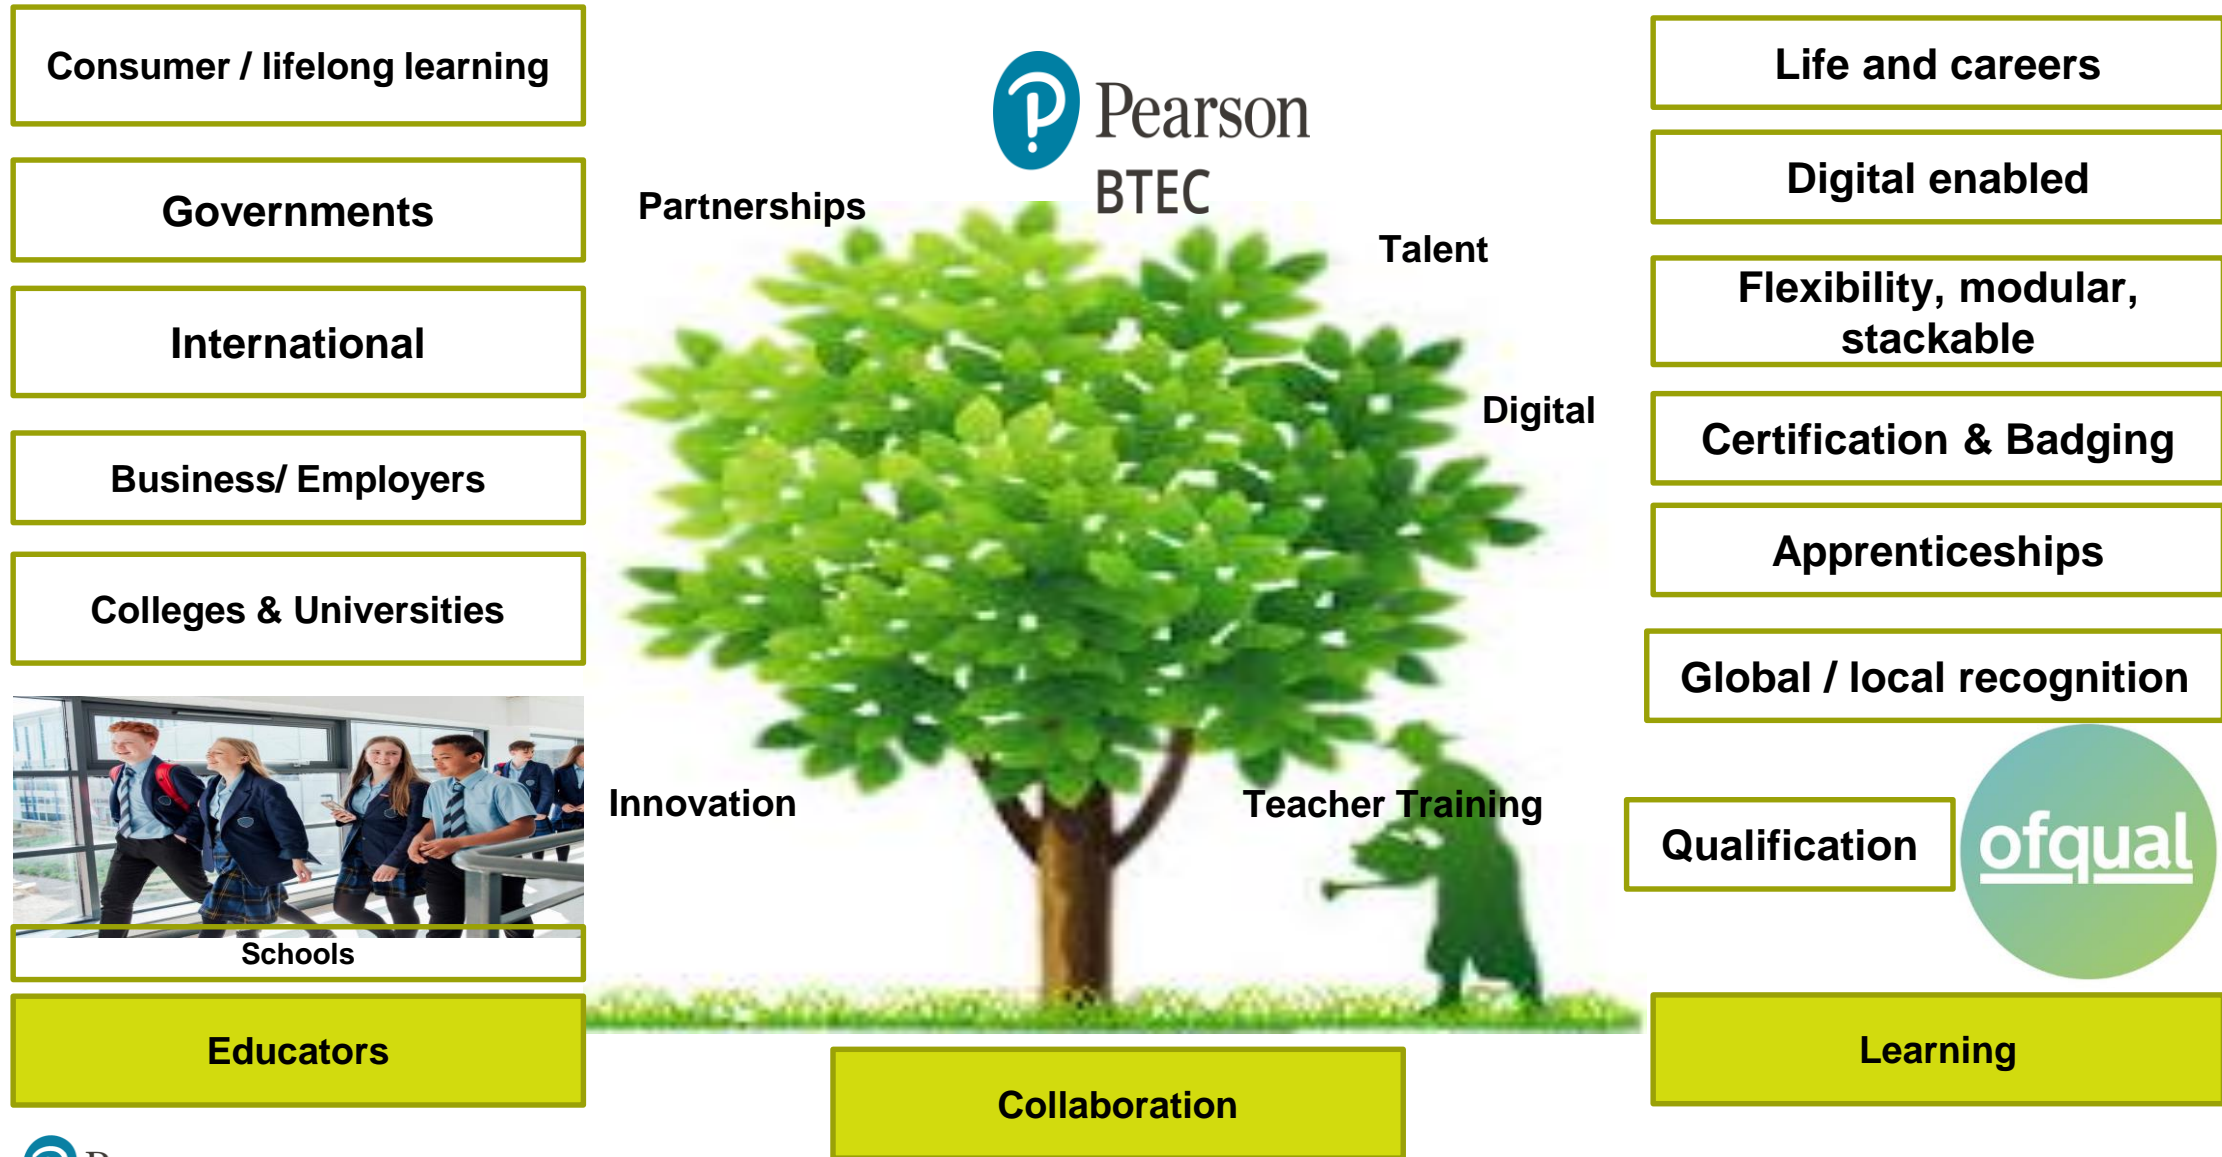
Consumer / lifelong learning

Governments

International

Business/ Employers

Colleges & Universities

Schools

Educators

Pearson
BTEC

Partnerships

Talent

Digital

Innovation

Teacher Training

Collaboration

Life and careers

Digital enabled

Flexibility, modular, stackable

Certification & Badging

Apprenticeships

Global / local recognition

Qualification

ofqual

Learning